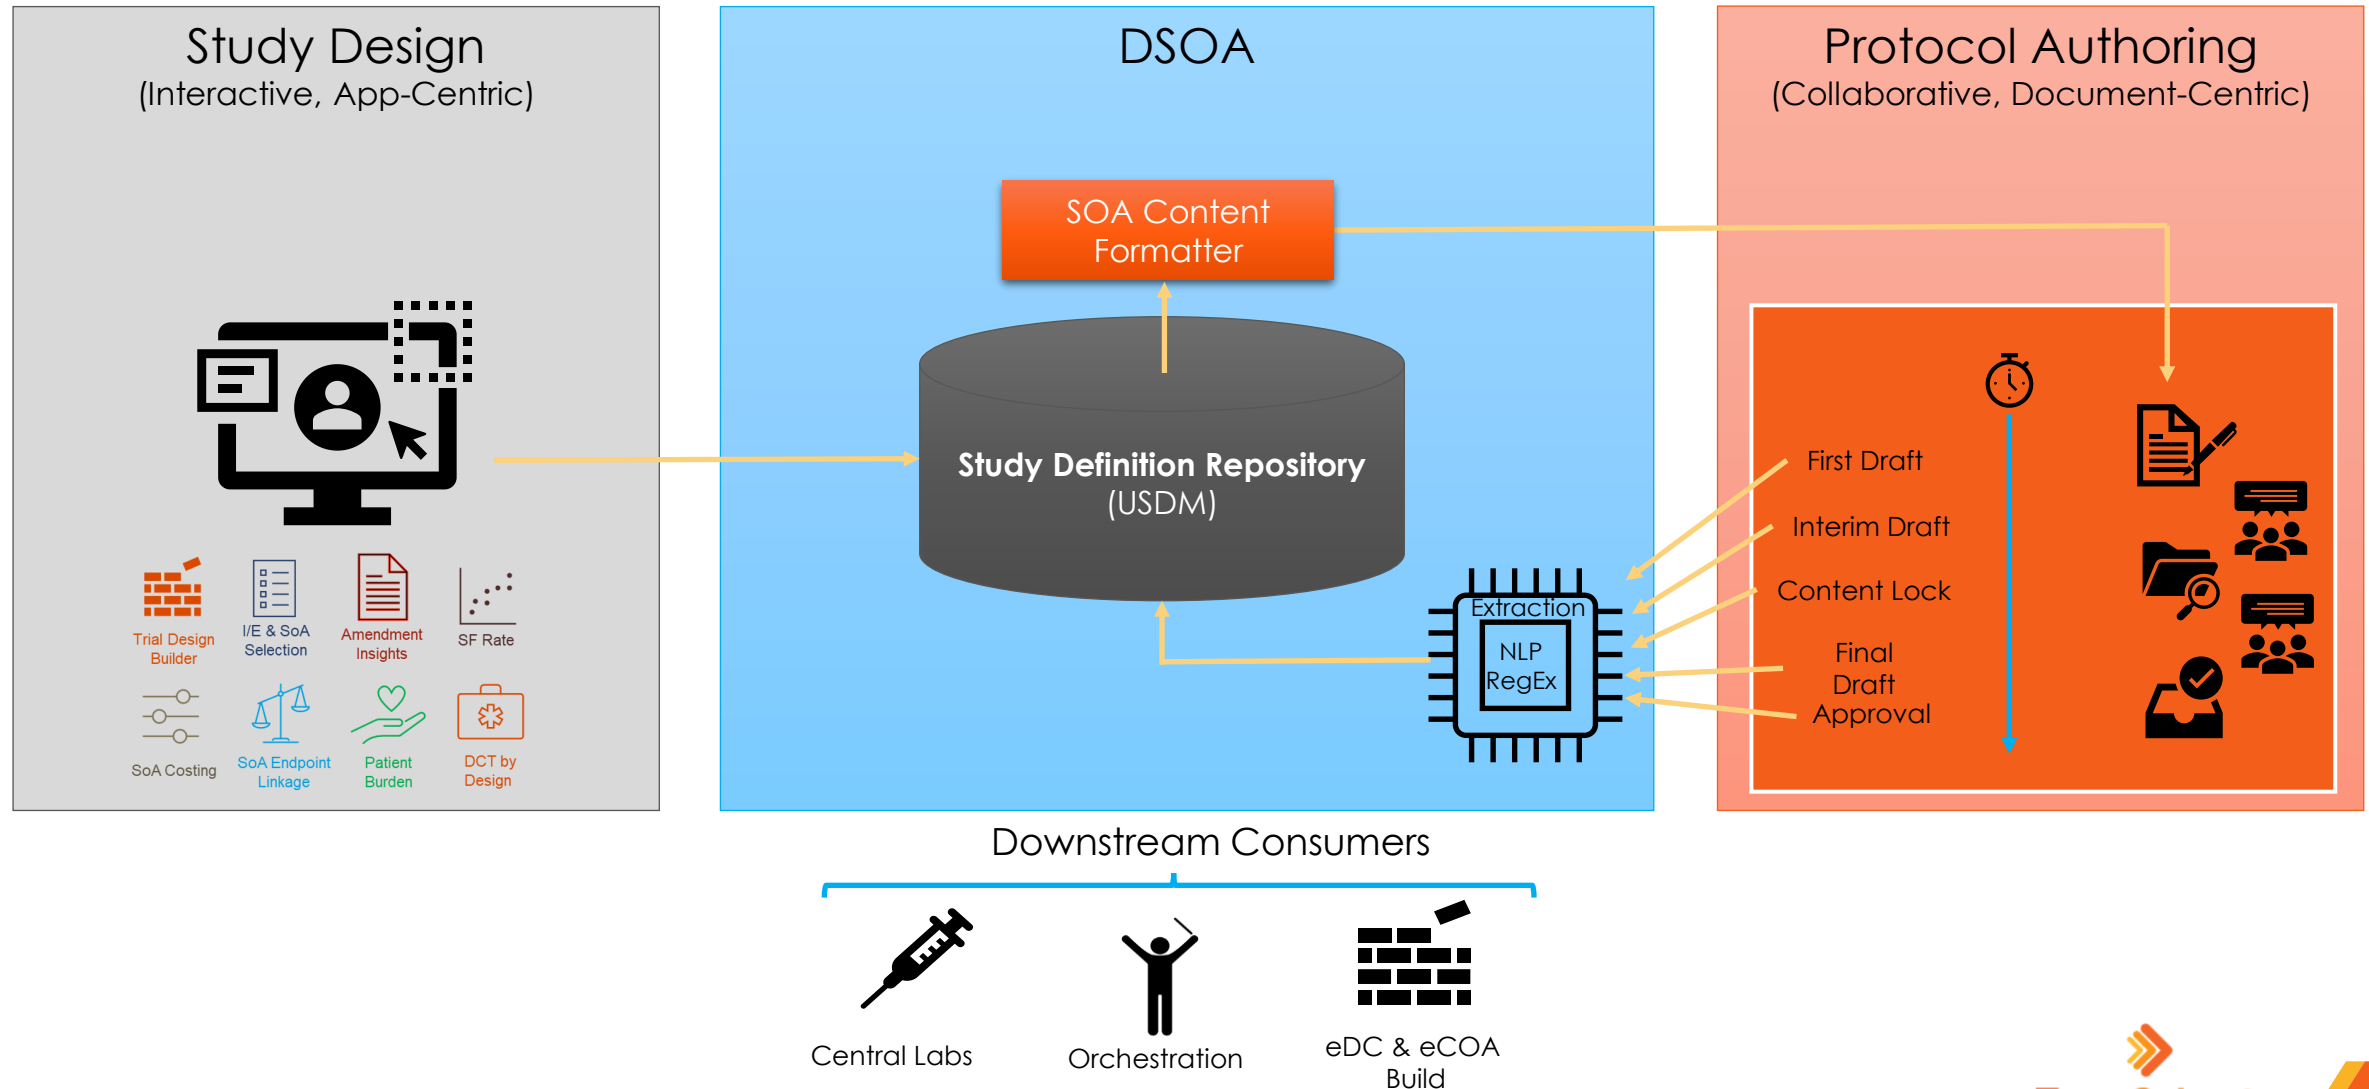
Study Design
(Interactive, App-Centric)

Trial Design Builder

I/E & SoA Selection

Amendment Insights

SF Rate

SoA Costing

SoA Endpoint Linkage

Patient Burden

DCT by Design

DSOA

SOA Content Formatter

Study Definition Repository
(USDM)

Extraction
NLP
RegEx

Protocol Authoring
(Collaborative, Document-Centric)

First Draft

Interim Draft

Content Lock

Final Draft Approval

Downstream Consumers

Central Labs

Orchestration

eDC & eCOA Build